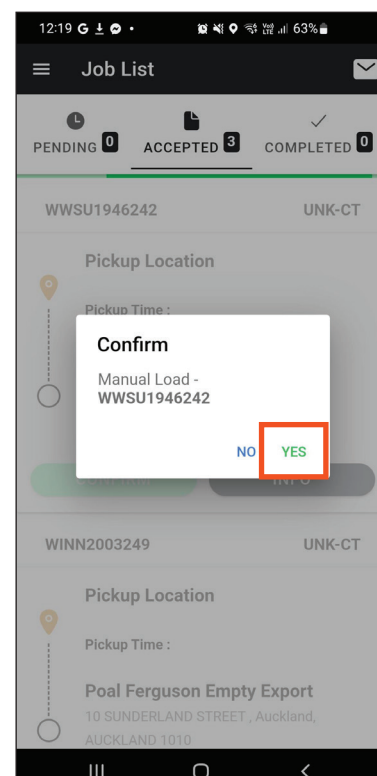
12:19 G • 63%

Job List

PENDING 0 ACCEPTED 3 COMPLETED 0

WWSU1946242 UNK-CT

Pickup Location

Pickup Time :

Confirm

Manual Load - **WWSU1946242**

NO YES

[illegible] INFO

WINN2003249 UNK-CT

Pickup Location

Pickup Time :

Poal Ferguson Empty Export

10 SUNDERLAND STREET , Auckland, AUCKLAND 1010